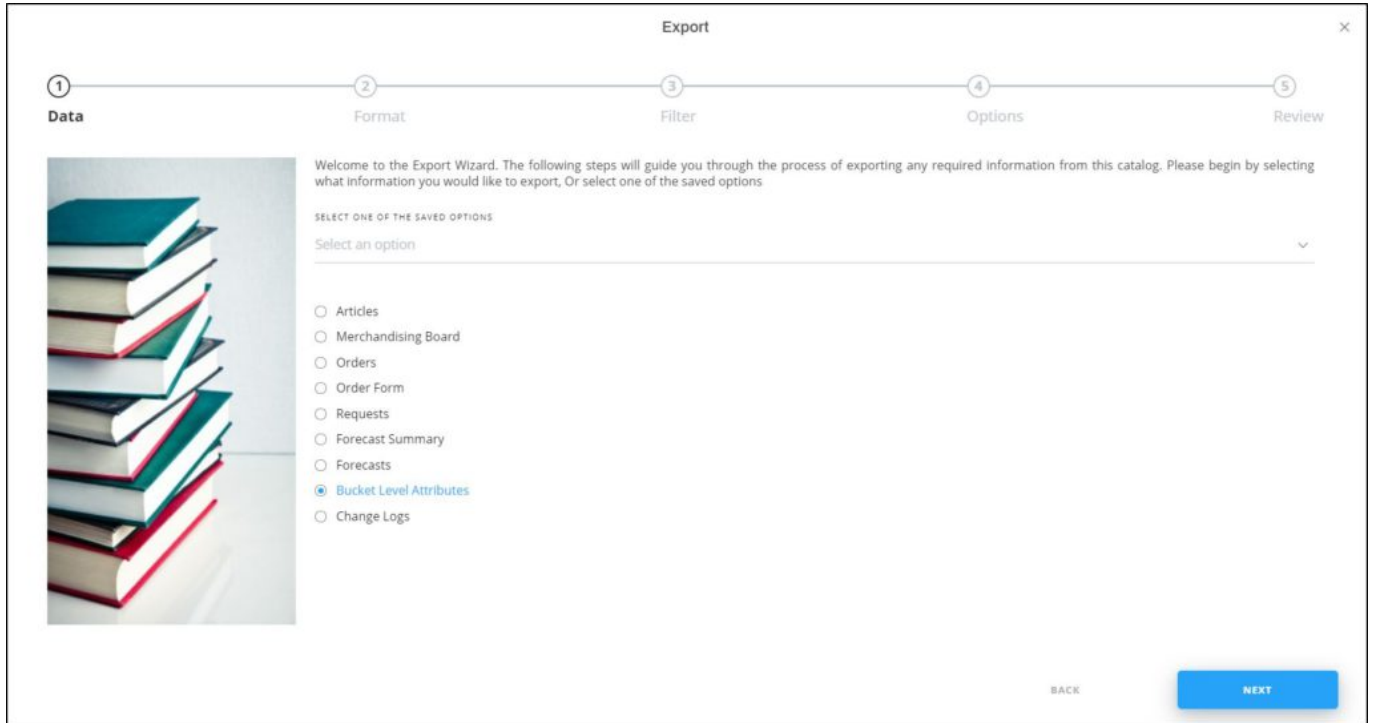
Export

×

1 Data

2 Format

3 Filter

4 Options

5 Review

Welcome to the Export Wizard. The following steps will guide you through the process of exporting any required information from this catalog. Please begin by selecting what information you would like to export, Or select one of the saved options

SELECT ONE OF THE SAVED OPTIONS

Select an option

Articles
Merchandising Board
Orders
Order Form
Requests
Forecast Summary
Forecasts
Bucket Level Attributes
Change Logs

BACK

NEXT